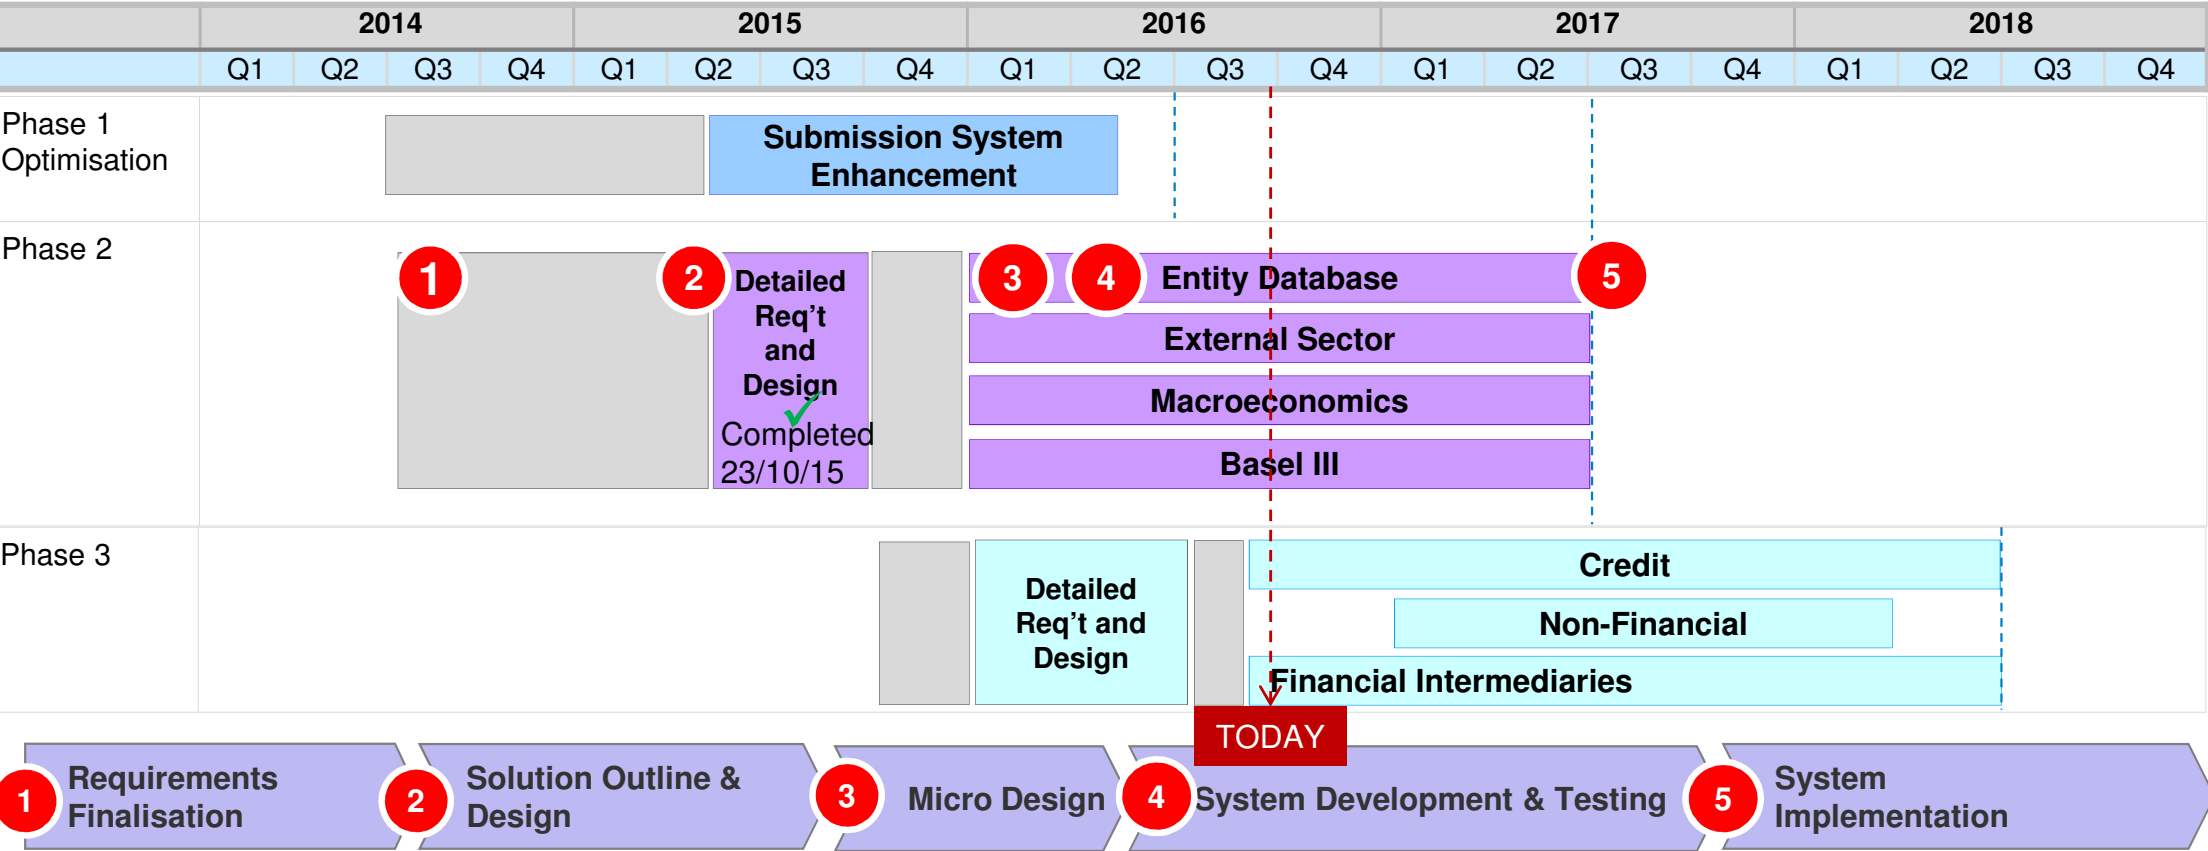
| | 2014 | | | | 2015 | | | | 2016 | | | | 2017 | | | | 2018 | | | |
|---|---|---|---|---|---|---|---|---|---|---|---|---|---|---|---|---|---|---|---|---|
| | Q1 | Q2 | Q3 | Q4 | Q1 | Q2 | Q3 | Q4 | Q1 | Q2 | Q3 | Q4 | Q1 | Q2 | Q3 | Q4 | Q1 | Q2 | Q3 | Q4 |

Phase 1 Optimisation

Submission System Enhancement

Phase 2

1

2 Detailed Req’t and Design

Completed 23/10/15

3

4 Entity Database

5

External Sector

Macroeconomics

Basel III

Phase 3

Detailed Req’t and Design

Credit

Non-Financial

Financial Intermediaries

TODAY

1 Requirements Finalisation

2 Solution Outline & Design

3 Micro Design

4 System Development & Testing

5 System Implementation